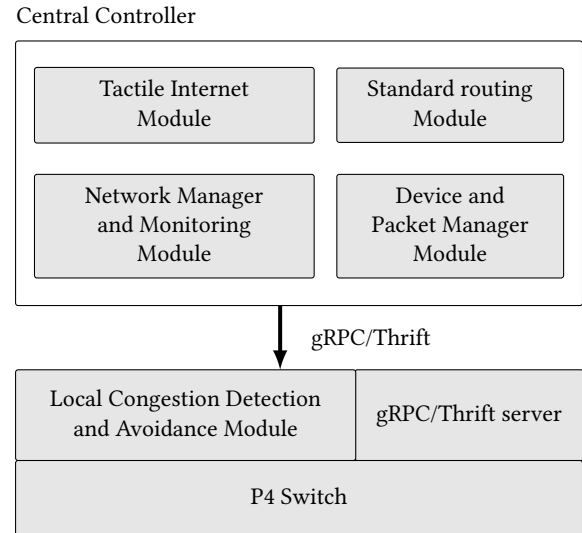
Central Controller

Tactile Internet Module

Standard routing Module

Network Manager and Monitoring Module

Device and Packet Manager Module

gRPC/Thrift

Local Congestion Detection and Avoidance Module

gRPC/Thrift server

P4 Switch